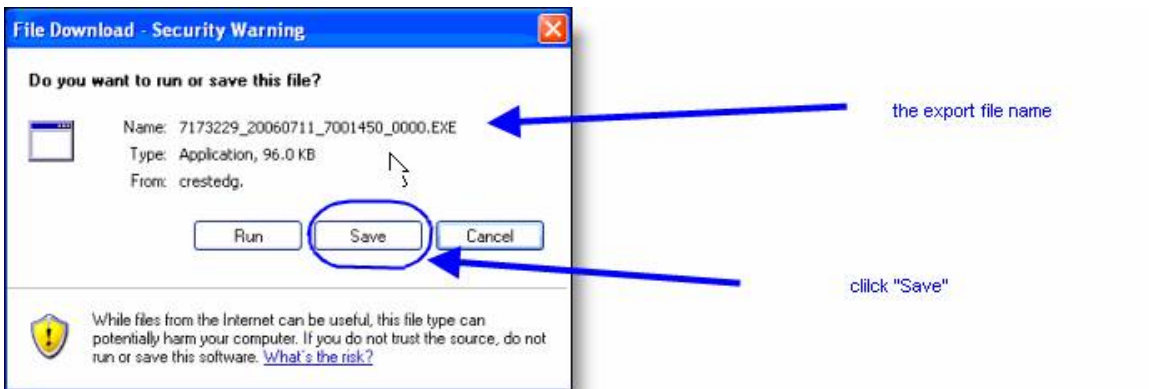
File Download - Security Warning

Do you want to run or save this file?

Name: 7173229_20060711_7001450_0000.EXE
Type: Application, 96.0 KB
From: crestedg.

Run
Save
Cancel

While files from the Internet can be useful, this file type can potentially harm your computer. If you do not trust the source, do not run or save this software. What's the risk?

the export file name

clilck "Save"